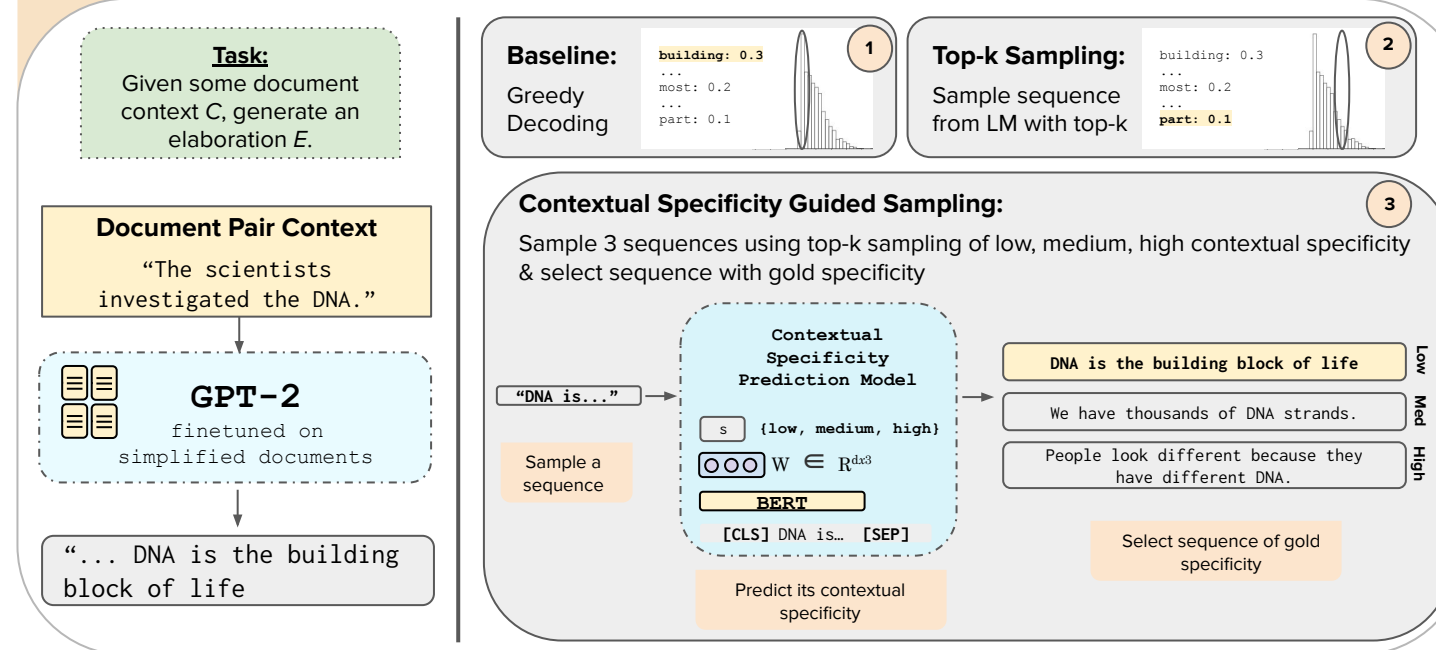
Task:
Given some document context $C$, generate an elaboration $E$.

Document Pair Context
“The scientists investigated the DNA.”

GPT-2
finetuned on simplified documents

“... DNA is the building block of life

Baseline:
Greedy Decoding

building: 0.3
...
most: 0.2
...
part: 0.1

1

Top-k Sampling:
Sample sequence from LM with top-k

building: 0.3
...
most: 0.2
...
part: 0.1

2

Contextual Specificity Guided Sampling:

3

Sample 3 sequences using top-k sampling of low, medium, high contextual specificity & select sequence with gold specificity

“DNA is...”

Sample a sequence

Contextual Specificity Prediction Model

s {low, medium, high}

W $\in \mathbb{R}^{dx3}$

BERT

[CLS] DNA is… [SEP]

Predict its contextual specificity

DNA is the building block of life

Low

We have thousands of DNA strands.

Med

People look different because they have different DNA.

High

Select sequence of gold specificity